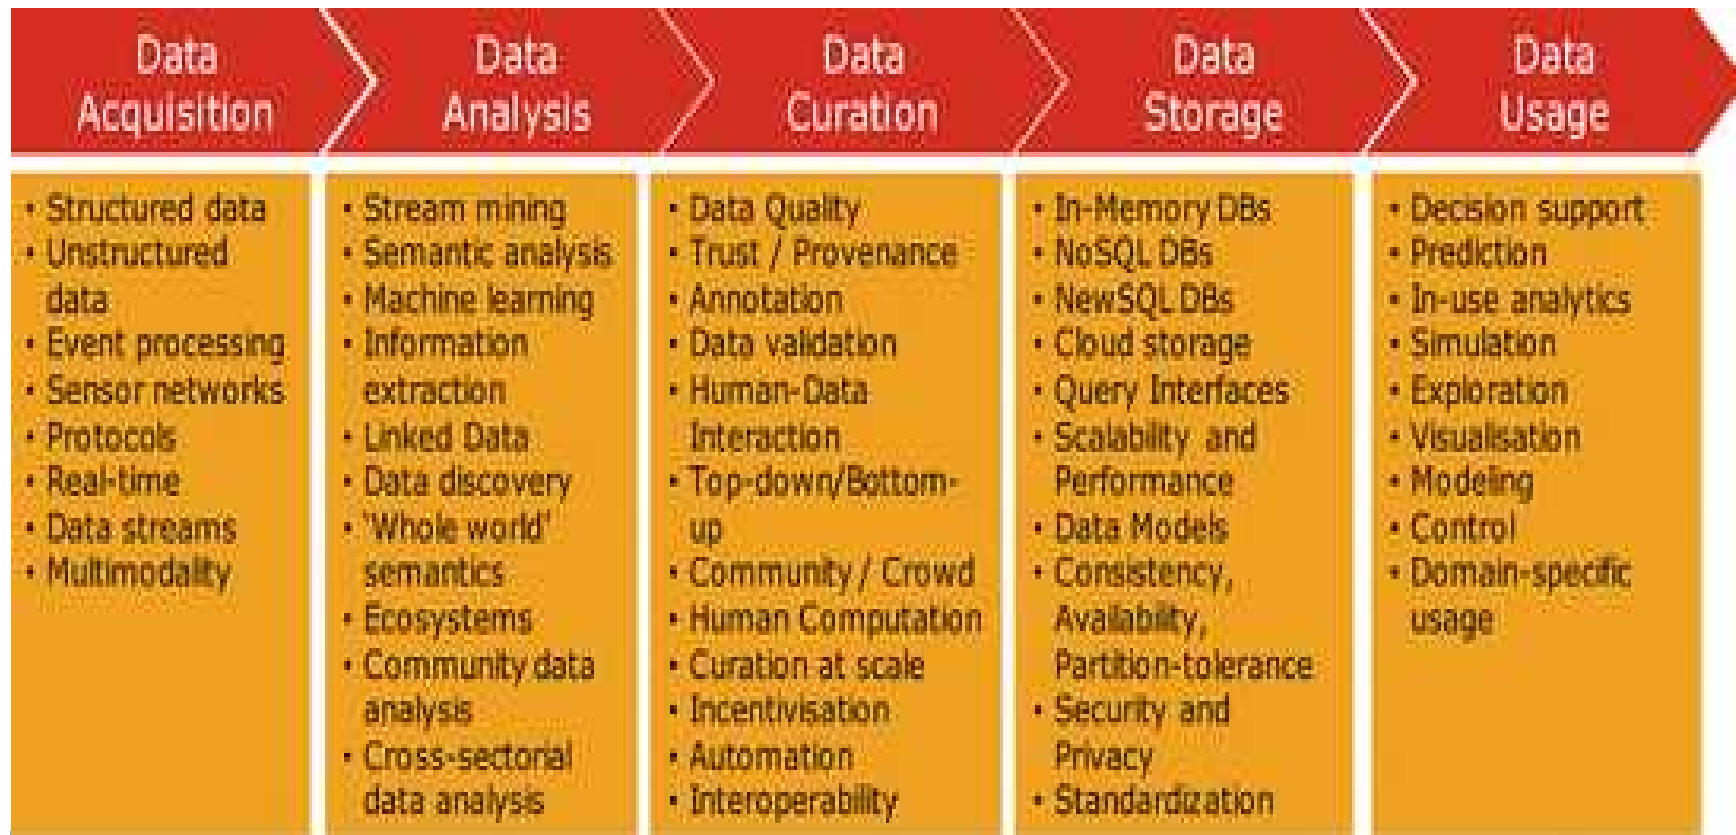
Data Acquisition

- Structured data
- Unstructured data
- Event processing
- Sensor networks
- Protocols
- Real-time
- Data streams
- Multimodality

Data Analysis

- Stream mining
- Semantic analysis
- Machine learning
- Information extraction
- Linked Data
- Data discovery
- 'Whole world' semantics
- Ecosystems
- Community data analysis
- Cross-sectoral data analysis

Data Curation

- Data Quality
- Trust / Provenance
- Annotation
- Data validation
- Human-Data Interaction
- Top-down/Bottom-up
- Community / Crowd
- Human Computation
- Curation at scale
- Incentivisation
- Automation
- Interoperability

Data Storage

- In-Memory DBs
- NoSQL DBs
- NewSQL DBs
- Cloud storage
- Query Interfaces
- Scalability and Performance
- Data Models
- Consistency, Availability, Partition-tolerance
- Security and Privacy
- Standardization

Data Usage

- Decision support
- Prediction
- In-use analytics
- Simulation
- Exploration
- Visualisation
- Modeling
- Control
- Domain-specific usage